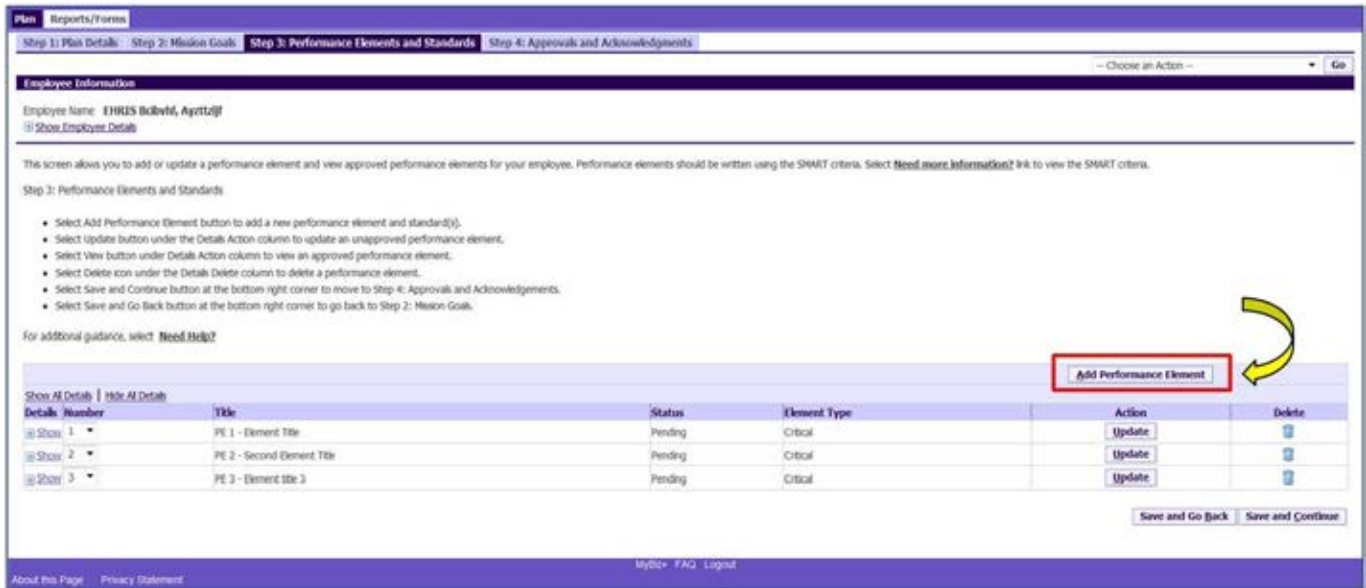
Plan Reports/Forms

Step 1: Plan Details Step 2: Mission Goals Step 3: Performance Elements and Standards Step 4: Approvals and Acknowledgments

-- Choose an Action -- Go

Employee Information

Employee Name EHRIS Bcibvld, Ayzttzljf
Show Employee Details

This screen allows you to add or update a performance element and view approved performance elements for your employee. Performance elements should be written using the SMART criteria. Select Need more information? link to view the SMART criteria.

Step 3: Performance Elements and Standards

- Select Add Performance Element button to add a new performance element and standard(s).
- Select Update button under the Details Action column to update an unapproved performance element.
- Select View button under Details Action column to view an approved performance element.
- Select Delete icon under the Details Delete column to delete a performance element.
- Select Save and Continue button at the bottom right corner to move to Step 4: Approvals and Acknowledgements.
- Select Save and Go Back button at the bottom right corner to go back to Step 2: Mission Goals.

For additional guidance, select Need Help?

Add Performance Element

Show All Details | Hide All Details

| Details | Number | Title | Status | Element Type | Action | Delete |
|---|---|---|---|---|---|---|
| Show | 1 | PE 1 - Element Title | Pending | Critical | Update | |
| Show | 2 | PE 2 - Second Element Title | Pending | Critical | Update | |
| Show | 3 | PE 3 - Element title 3 | Pending | Critical | Update | |

Save and Go Back Save and Continue

MyBiz+ FAQ Logout

About this Page Privacy Statement